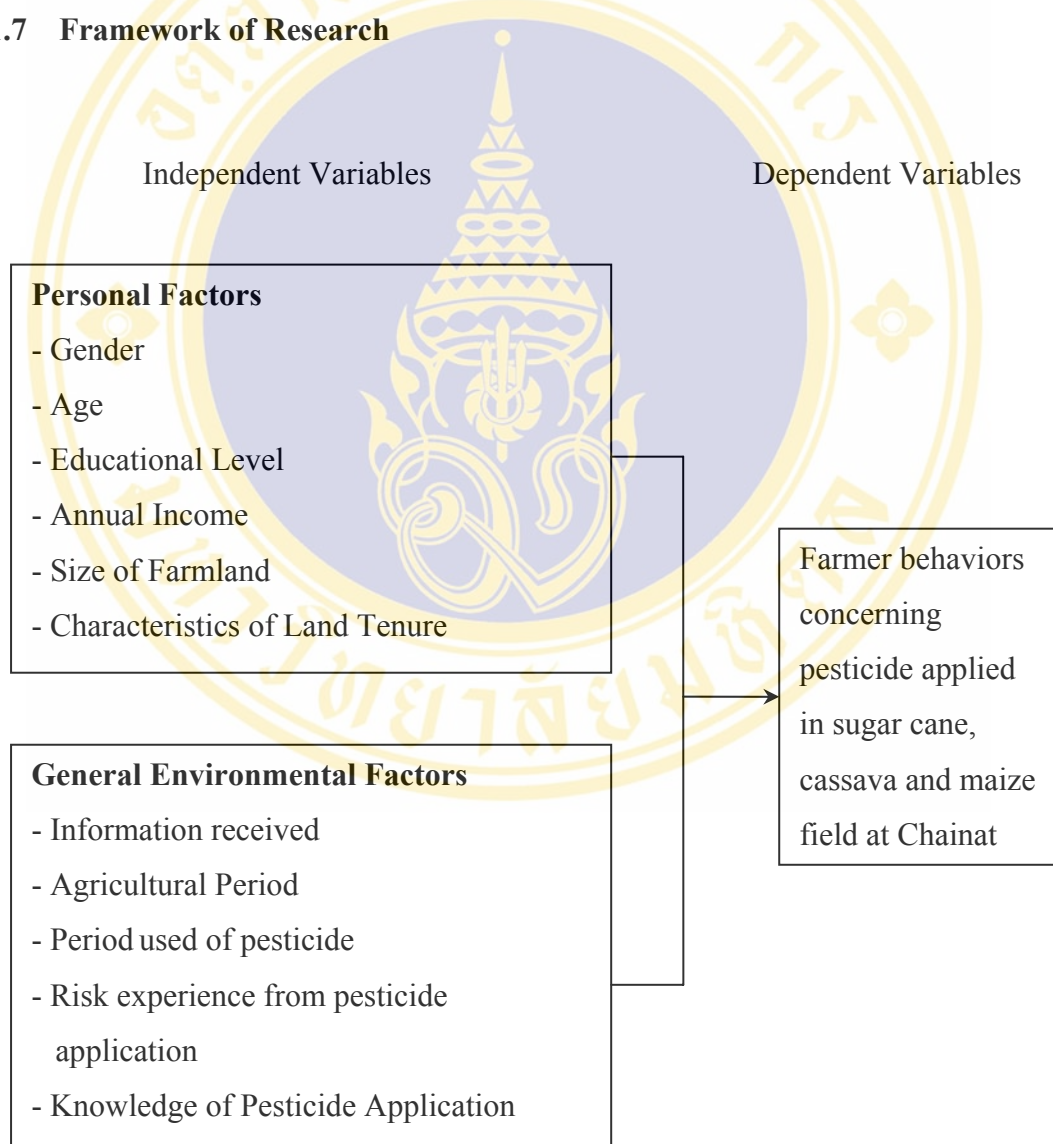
.7 Framework of Research

Independent Variables

Dependent Variables

**Personal Factors**
- Gender
- Age
- Educational Level
- Annual Income
- Size of Farmland
- Characteristics of Land Tenure

**General Environmental Factors**
- Information received
- Agricultural Period
- Period used of pesticide
- Risk experience from pesticide application
- Knowledge of Pesticide Application

Farmer behaviors concerning pesticide applied in sugar cane, cassava and maize field at Chainat